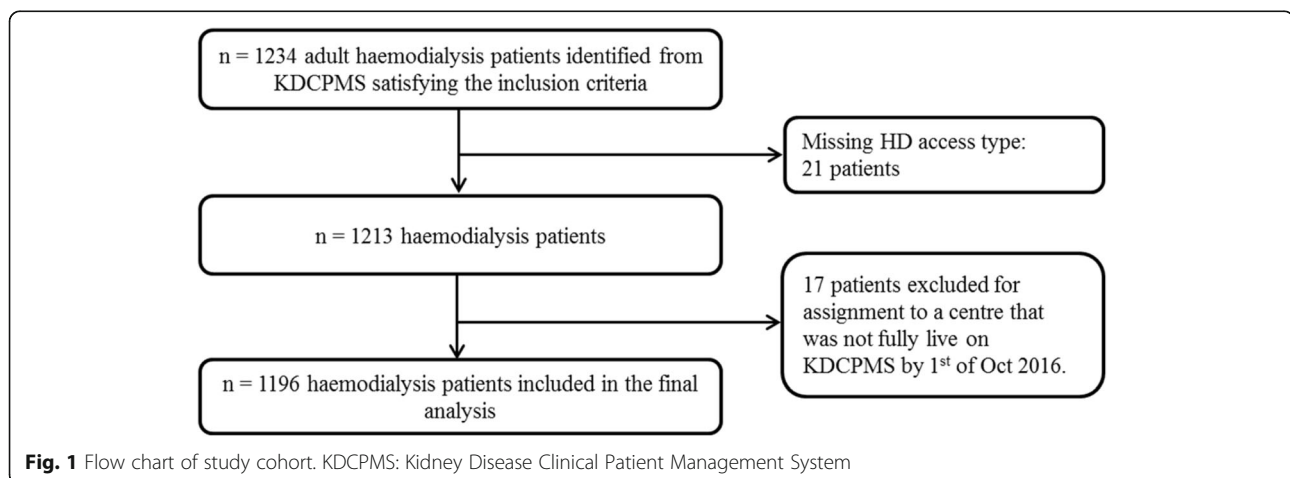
n = 1234 adult haemodialysis patients identified from KDCPMS satisfying the inclusion criteria

Missing HD access type: 21 patients

n = 1213 haemodialysis patients

17 patients excluded for assignment to a centre that was not fully live on KDCPMS by 1$^{st}$ of Oct 2016.

n = 1196 haemodialysis patients included in the final analysis

**Fig. 1** Flow chart of study cohort. KDCPMS: Kidney Disease Clinical Patient Management System